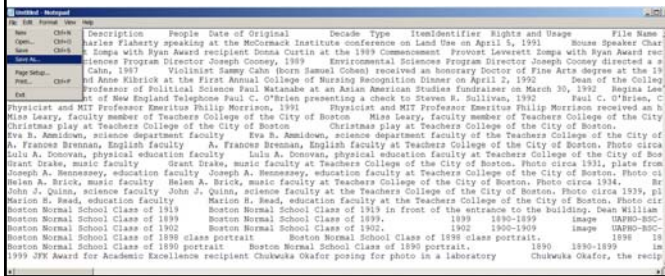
Untitled - Notepad
File Edit Format View Help
New Ctrl+N
Open... Ctrl+O
Save Ctrl+S
Save As...
Page Setup...
Print... Ctrl+P
Exit

Description People Date of Original Decade Type ItemIdentifier Rights and Usage File Name
harles Flaherty speaking at the McCormack Institute conference on Land Use on April 5, 1991 House Speaker Char
Zompa with Ryan Award recipient Donna Curtin at the 1989 Commencement Provost Leverett Zompa with Ryan Award r
sciences Program Director Joseph Cooney, 1989 Environmental Sciences Program Director Joseph Cooney directed a s
Cahn, 1987 Violinist Sammy Cahn (born Samuel Cohen) received an honorary Doctor of Fine Arts degree at the 19
and Anne Kibrick at the First Annual College of Nursing Recognition Dinner on April 2, 1992 Dean of the Colleg
Professor of Political Science Paul Watanabe at an Asian American Studies fundraiser on March 30, 1992 Regina Lee
nt of New England Telephone Paul C. O'Brien presenting a check to Steven R. Sullivan, 1992 Paul C. O'Brien, C
Physicist and MIT Professor Emeritus Philip Morrison, 1991 Physicist and MIT Professor Philip Morrison received an h
Miss Leary, faculty member of Teachers College of the City of Boston Miss Leary, faculty member of Teachers College of the City o
Christmas play at Teachers College of the City of Boston. Christmas play at Teachers College of the City of Boston.
Eva B. Ammidown, science department faculty Eva B. Ammidown, science department faculty at the Teachers College of the City of
A. Frances Brennan, English faculty A. Frances Brennan, English faculty at Teachers College of the City of Boston. Photo circa
Lulu A. Donovan, physical education faculty Lulu A. Donovan, physical education faculty at Teachers College of the City of Bo
Grant Drake, music faculty Grant Drake, music faculty at Teachers College of the City of Boston. Photo circa 1931, plate from
Joseph A. Hennessey, education faculty Joseph A. Hennessey, education faculty at Teachers College of the City of Boston. Photo ci
Helen A. Brick, music faculty Helen A. Brick, music faculty at Teachers College of the City of Boston. Photo circa 1934. Br
John J. Quinn, science faculty John J. Quinn, science faculty at the Teachers College of the City of Boston. Photo circa 1939, p
Marion H. Read, education faculty Marion H. Read, education faculty at the Teachers College of the City of Boston. Photo cir
Boston Normal School Class of 1919 Boston Normal School Class of 1919 in front of the entrance to the building. Dean William
Boston Normal School Class of 1899 Boston Normal School Class of 1899. 1899 1890-1899 image UAPHO-BSC-
Boston Normal School Class of 1902 Boston Normal School Class of 1902. 1902 1900-1909 image UAPHO-BSC-
Boston Normal School Class of 1898 class portrait Boston Normal School Class of 1898 class portrait. 1898 1
Boston Normal School Class of 1890 portrait Boston Normal School Class of 1890 portrait. 1890 1890-1899 im
1999 JFK Award for Academic Excellence recipient Chukwuka Okafor posing for photo in a laboratory Chukwuka Okafor, the recip